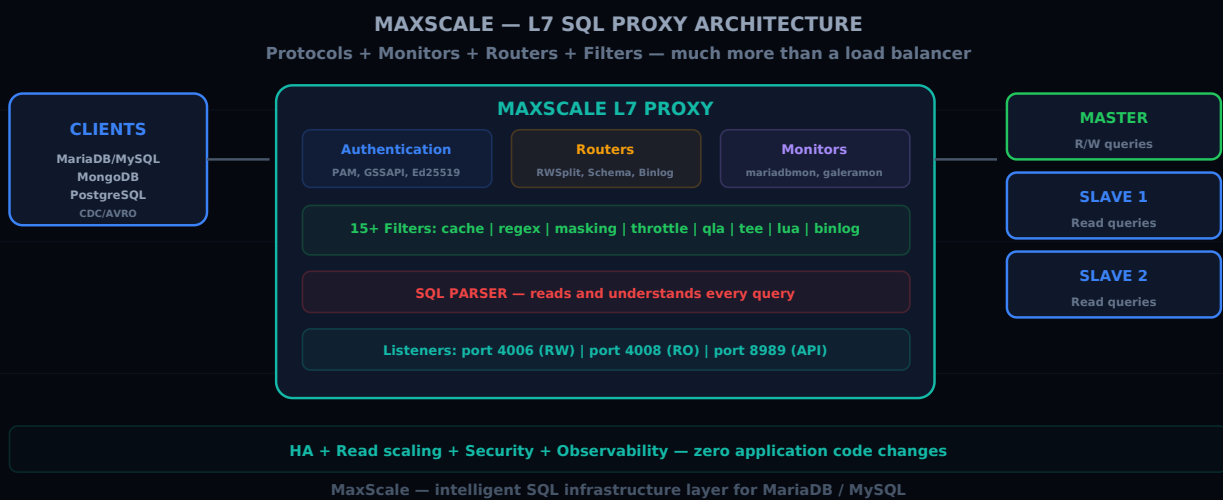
MAXSCALE — L7 SQL PROXY ARCHITECTURE

Protocols + Monitors + Routers + Filters — much more than a load balancer

CLIENTS

MariaDB/MySQL
MongoDB
PostgreSQL
CDC/AVRO

MAXSCALE L7 PROXY

Authentication
PAM, GSSAPI, Ed25519

Routers
RWSplit, Schema, Binlog

Monitors
mariadbmon, galeramon

15+ Filters: cache | regex | masking | throttle | qla | tee | lua | binlog

SQL PARSER — reads and understands every query

Listeners: port 4006 (RW) | port 4008 (RO) | port 8989 (API)

MASTER
R/W queries

SLAVE 1
Read queries

SLAVE 2
Read queries

HA + Read scaling + Security + Observability — zero application code changes

MaxScale — intelligent SQL infrastructure layer for MariaDB / MySQL